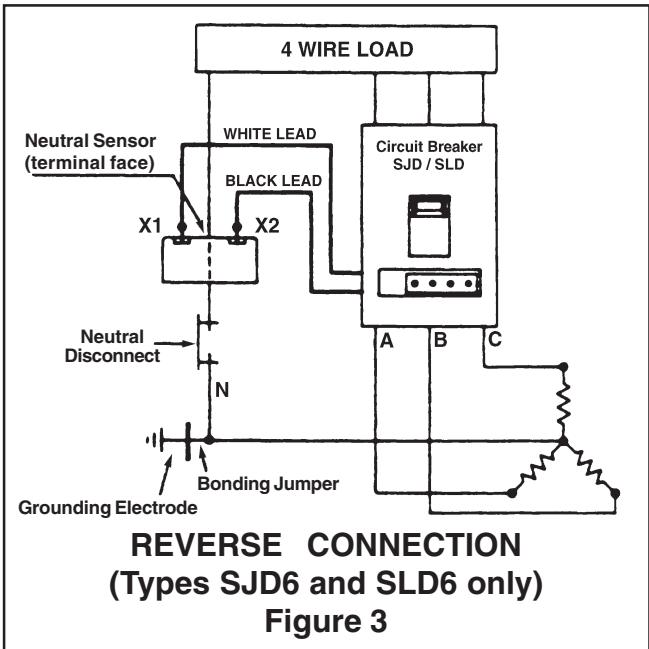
4 WIRE LOAD

Neutral Sensor (terminal face)

WHITE LEAD

BLACK LEAD

Circuit Breaker SJD / SLD

X1

X2

Neutral Disconnect

N

A

B

C

Bonding Jumper

Grounding Electrode

REVERSE CONNECTION
(Types SJD6 and SLD6 only)
Figure 3